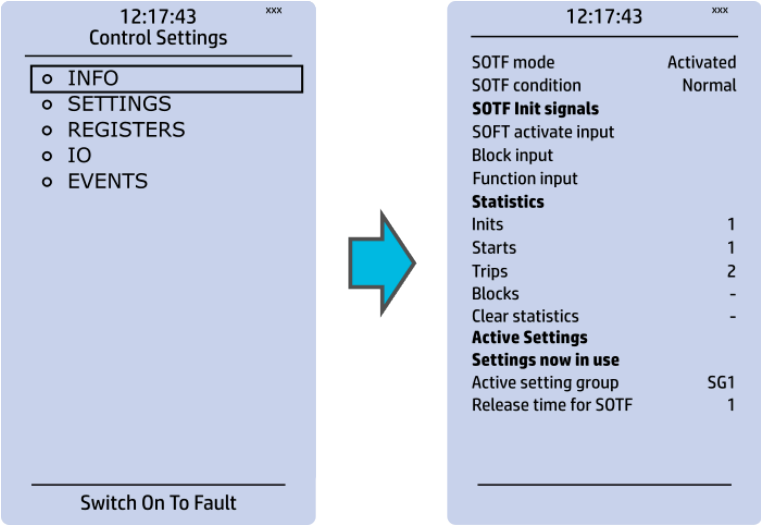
12:17:43 xxx
Control Settings

- INFO
- SETTINGS
- REGISTERS
- IO
- EVENTS

Switch On To Fault

12:17:43 xxx

| | |
|---|---|
| SOTF mode | Activated |
| SOTF condition | Normal |
| **SOTF Init signals** | |
| SOFT activate input | |
| Block input | |
| Function input | |
| **Statistics** | |
| Inits | 1 |
| Starts | 1 |
| Trips | 2 |
| Blocks | - |
| Clear statistics | - |
| **Active Settings** | |
| **Settings now in use** | |
| Active setting group | SG1 |
| Release time for SOTF | 1 |